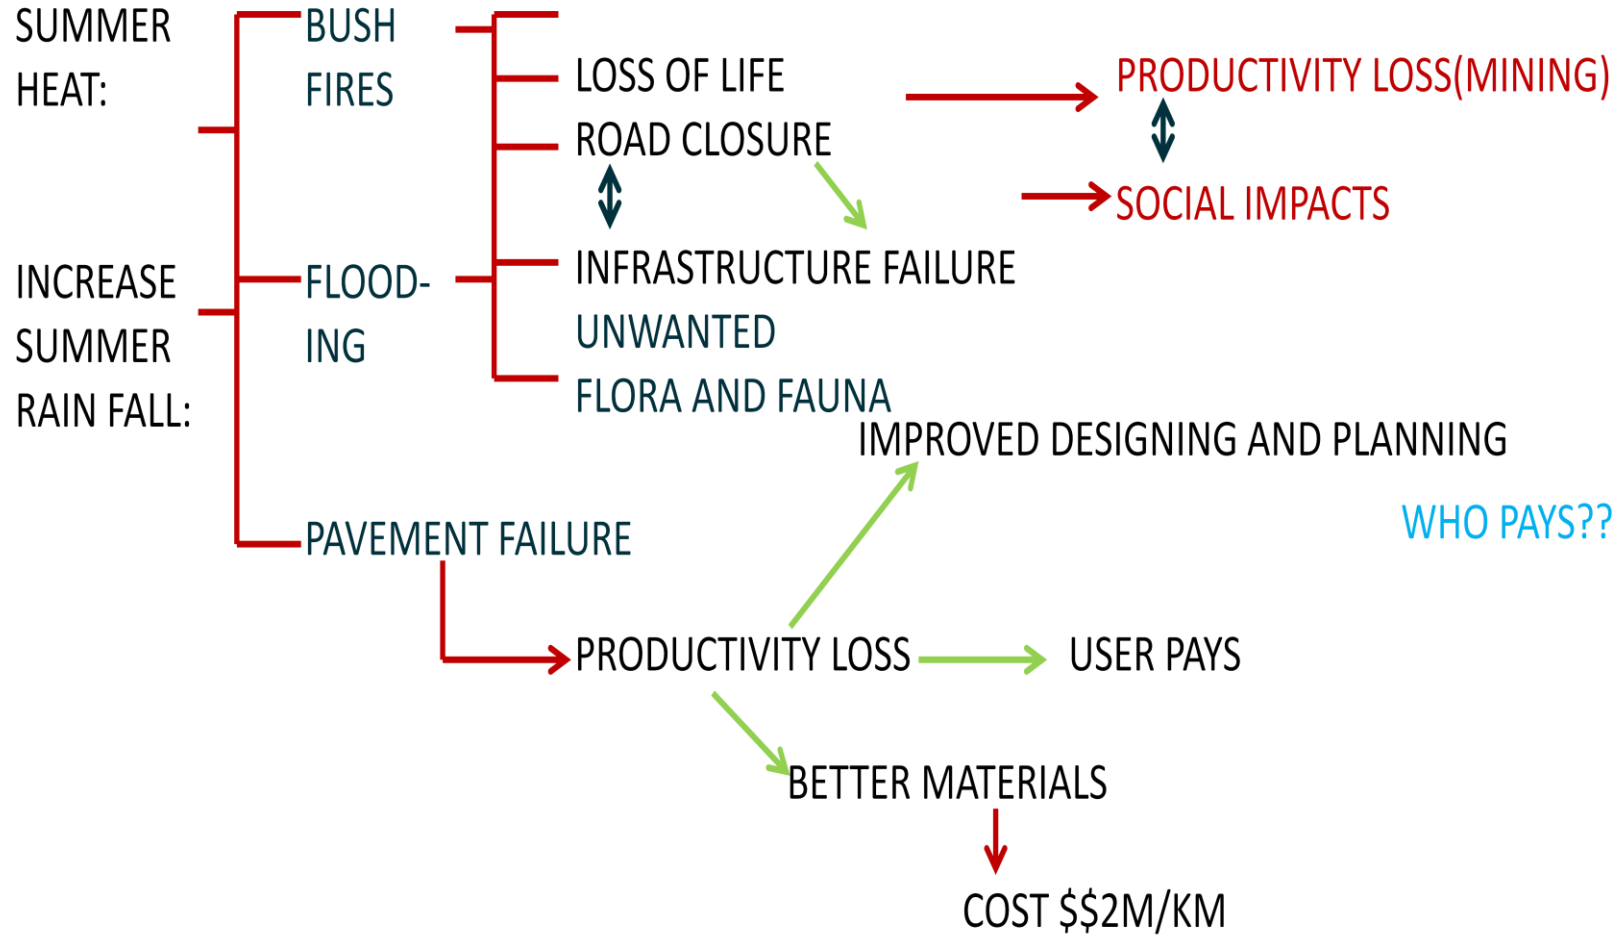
SUMMER HEAT:

INCREASE SUMMER RAIN FALL:

BUSH FIRES

FLOODING

PAVEMENT FAILURE

LOSS OF LIFE

ROAD CLOSURE

INFRASTRUCTURE FAILURE

UNWANTED FLORA AND FAUNA

PRODUCTIVITY LOSS(MINING)

SOCIAL IMPACTS

IMPROVED DESIGNING AND PLANNING

WHO PAYS??

PRODUCTIVITY LOSS

USER PAYS

BETTER MATERIALS

COST $\$\$2M/KM$